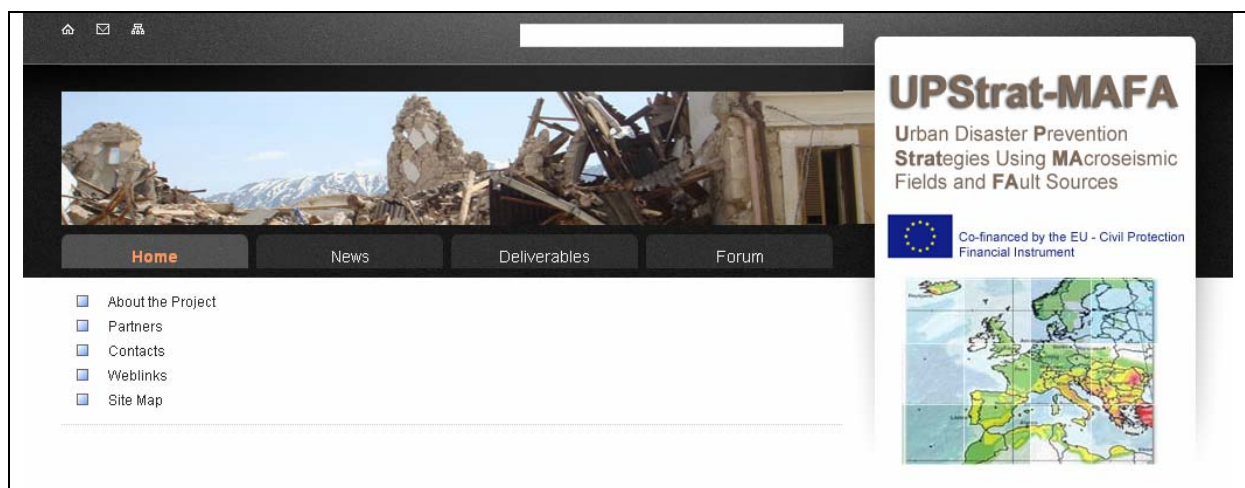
UPStrat-MAFA

Urban Disaster Prevention Strategies Using MAcroseismic Fields and FAult Sources

Co-financed by the EU - Civil Protection Financial Instrument

Home | News | Deliverables | Forum

About the Project
Partners
Contacts
Weblinks
Site Map